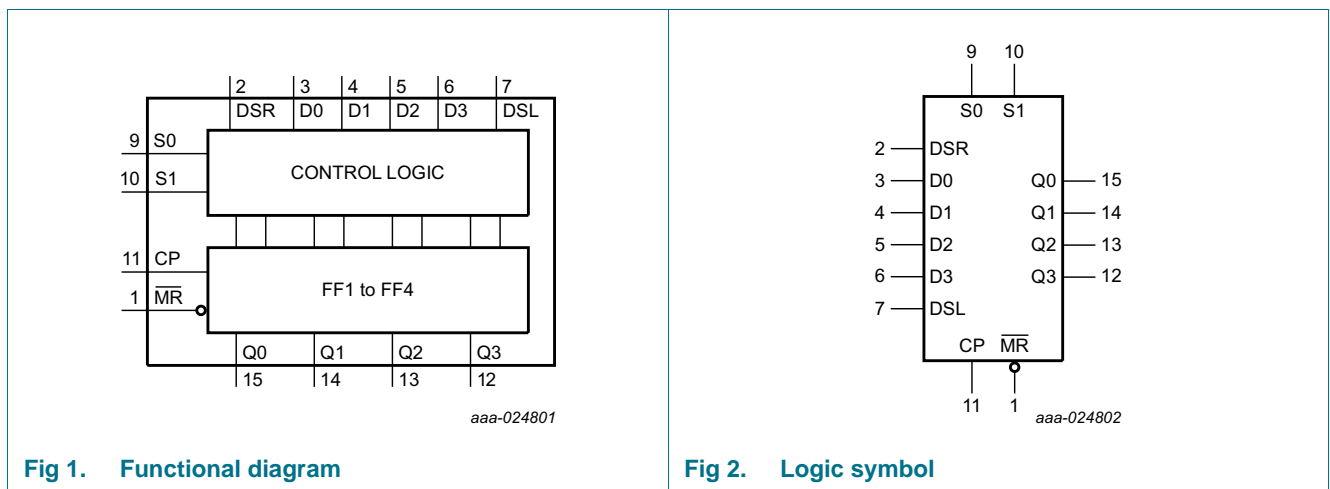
2 DSR 3 D0 4 D1 5 D2 6 D3 7 DSL

9 S0
10 S1

CONTROL LOGIC

11 CP
1 $\overline{MR}$

FF1 to FF4

Q0 15 Q1 14 Q2 13 Q3 12

aaa-024801

Fig 1. Functional diagram

9 10
S0 S1

2 DSR
3 D0 Q0 15
4 D1 Q1 14
5 D2 Q2 13
6 D3 Q3 12
7 DSL

CP $\overline{MR}$
11 1

aaa-024802

Fig 2. Logic symbol